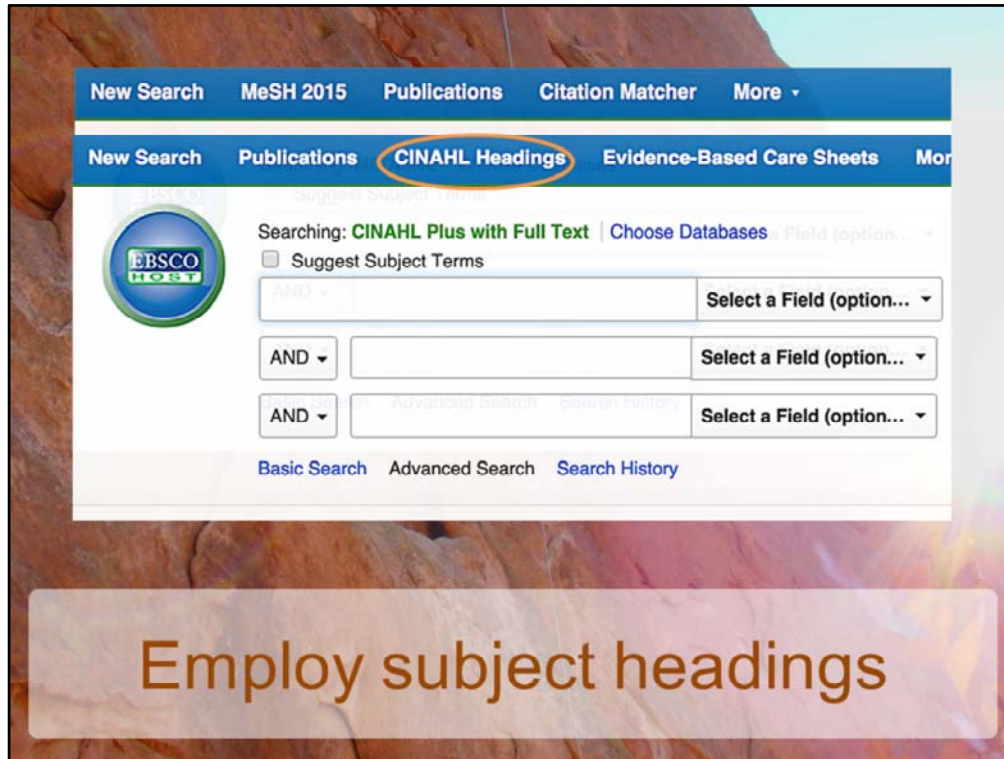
New Search MeSH 2015 Publications Citation Matcher More ▾

New Search Publications CINAHL Headings Evidence-Based Care Sheets Mor

EBSCO HOST

Searching: CINAHL Plus with Full Text | Choose Databases

Suggest Subject Terms

Select a Field (option... ▾

AND ▾ Select a Field (option... ▾

AND ▾ Select a Field (option... ▾

Basic Search Advanced Search Search History

Employ subject headings